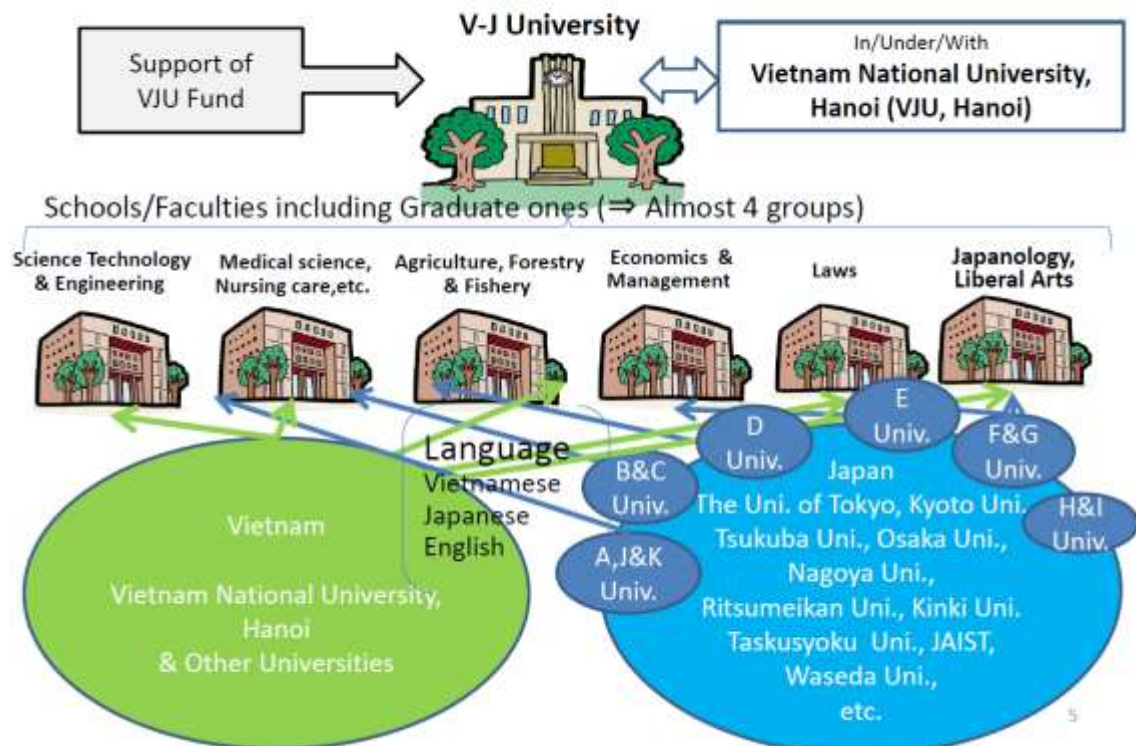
V-J University

Support of VJU Fund

In/Under/With
Vietnam National University, Hanoi (VJU, Hanoi)

Schools/Faculties including Graduate ones (⇒ Almost 4 groups)

Science Technology & Engineering

Medical science, Nursing care,etc.

Agriculture, Forestry & Fishery

Economics & Management

Laws

Japanology, Liberal Arts

Language
Vietnamese
Japanese
English

Vietnam

Vietnam National University, Hanoi
& Other Universities

E Univ.

D Univ.

F&G Univ.

B&C Univ.

H&I Univ.

A,J&K Univ.

Japan
The Uni. of Tokyo, Kyoto Uni.
Tsukuba Uni., Osaka Uni.,
Nagoya Uni.,
Ritsumeikan Uni., Kinki Uni.
Taskusyoku Uni., JAIST,
Waseda Uni.,
etc.

5